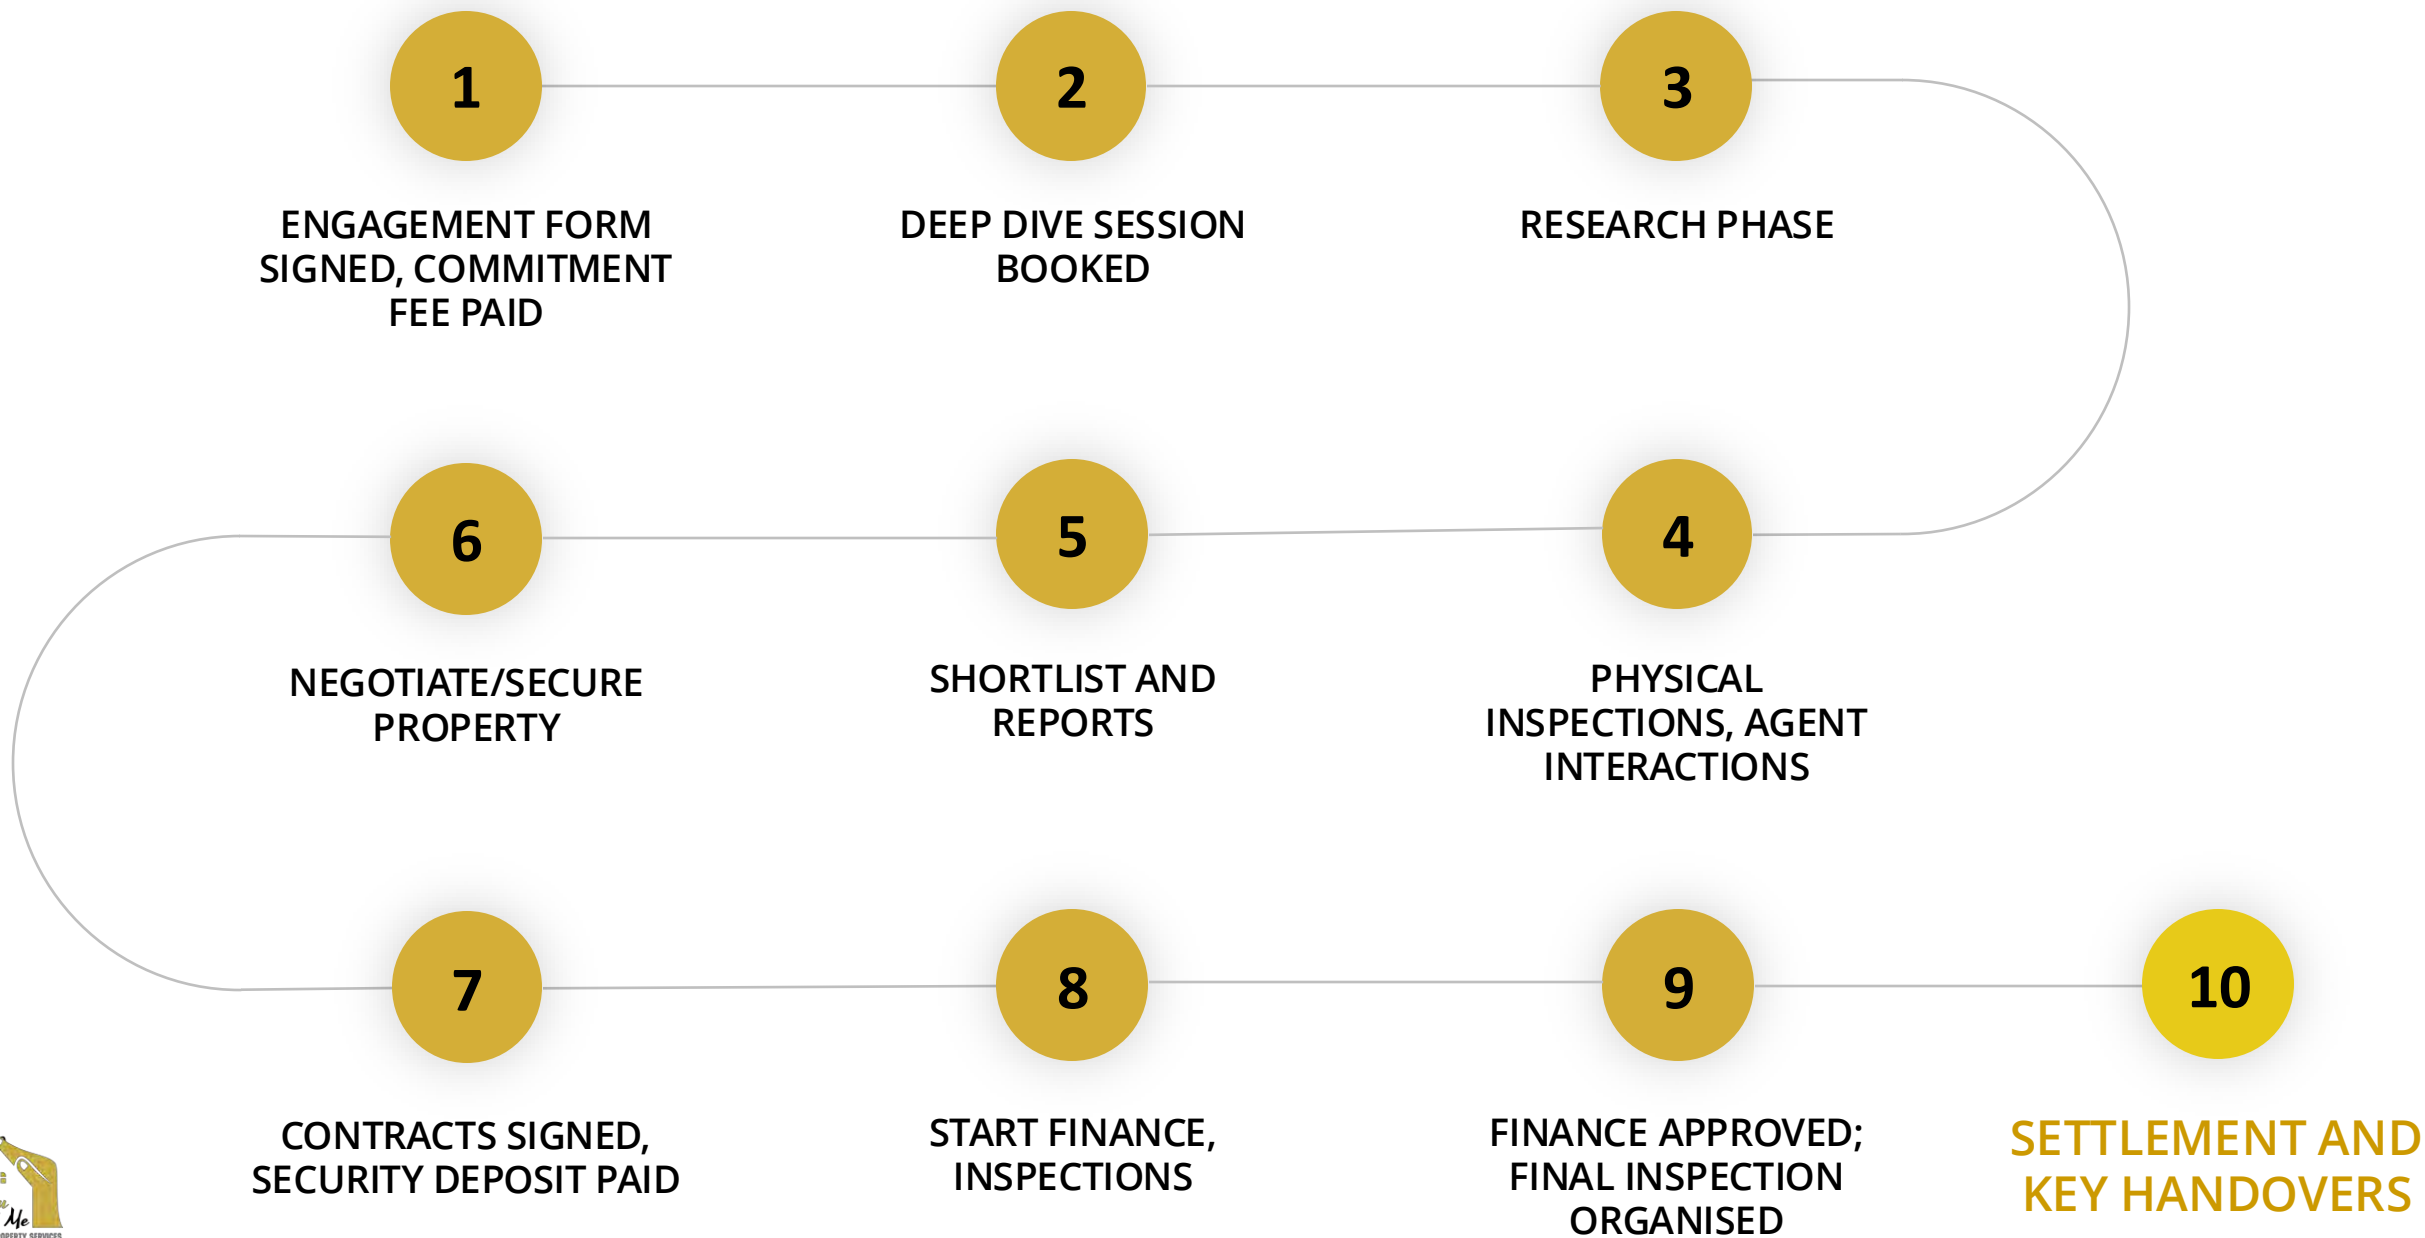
1

ENGAGEMENT FORM SIGNED, COMMITMENT FEE PAID

2

DEEP DIVE SESSION BOOKED

3

RESEARCH PHASE

6

NEGOTIATE/SECURE PROPERTY

5

SHORTLIST AND REPORTS

4

PHYSICAL INSPECTIONS, AGENT INTERACTIONS

7

CONTRACTS SIGNED, SECURITY DEPOSIT PAID

8

START FINANCE, INSPECTIONS

9

FINANCE APPROVED; FINAL INSPECTION ORGANISED

10

SETTLEMENT AND KEY HANDOVERS

Me
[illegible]